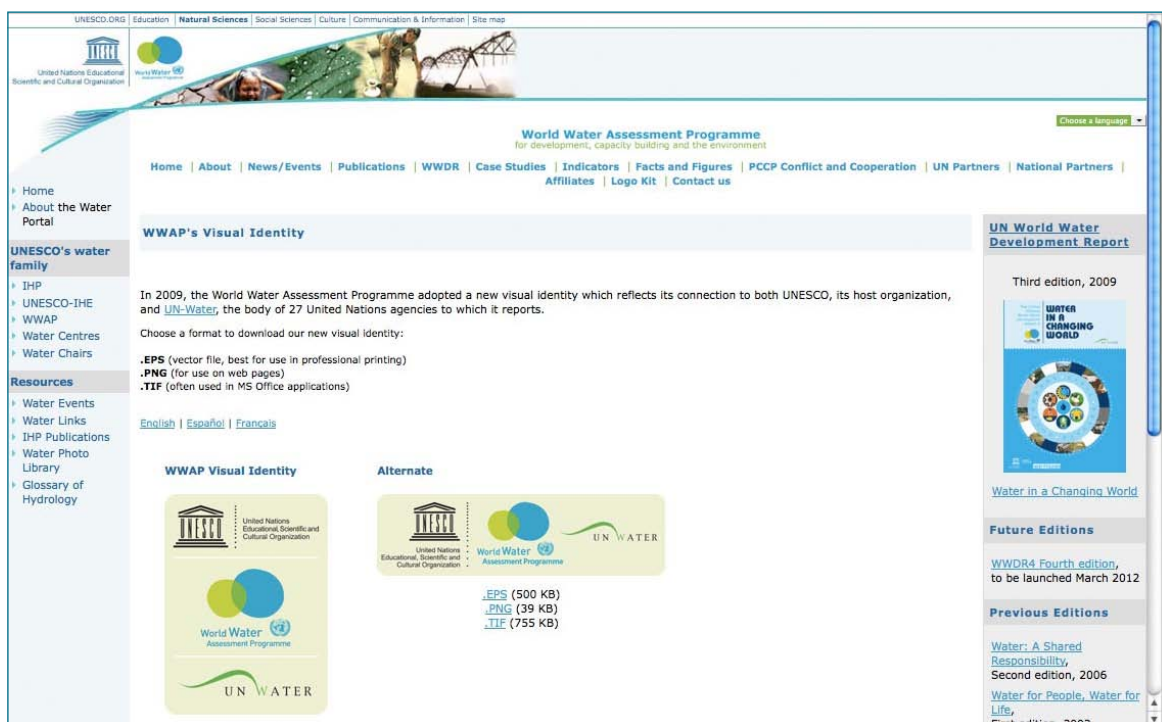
UNESCO.ORG | Education | Natural Sciences | Social Sciences | Culture | Communication & Information | Site map

UNESCO
United Nations Educational Scientific and Cultural Organization

World Water Assessment Programme

Choose a language

World Water Assessment Programme
for development, capacity building and the environment

Home | About | News/Events | Publications | WWDR | Case Studies | Indicators | Facts and Figures | PCCP Conflict and Cooperation | UN Partners | National Partners | Affiliates | Logo Kit | Contact us

Home
About the Water Portal

UNESCO's water family
IHP
UNESCO-IHE
WWAP
Water Centres
Water Chairs

Resources
Water Events
Water Links
IHP Publications
Water Photo Library
Glossary of Hydrology

WWAP's Visual Identity

In 2009, the World Water Assessment Programme adopted a new visual identity which reflects its connection to both UNESCO, its host organization, and UN-Water, the body of 27 United Nations agencies to which it reports.

Choose a format to download our new visual identity:

.EPS (vector file, best for use in professional printing)
.PNG (for use on web pages)
.TIF (often used in MS Office applications)

English | Español | Français

WWAP Visual Identity

UNESCO
United Nations Educational, Scientific and Cultural Organization

World Water Assessment Programme

UN WATER

Alternate

UNESCO
United Nations Educational, Scientific and Cultural Organization

World Water Assessment Programme

UN WATER

.EPS (500 KB)
.PNG (39 KB)
.TIF (755 KB)

UN World Water Development Report

Third edition, 2009

WATER IN A CHANGING WORLD

Water in a Changing World

Future Editions

WWDR4 Fourth edition, to be launched March 2012

Previous Editions

Water: A Shared Responsibility, Second edition, 2006

Water for People, Water for Life,
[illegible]